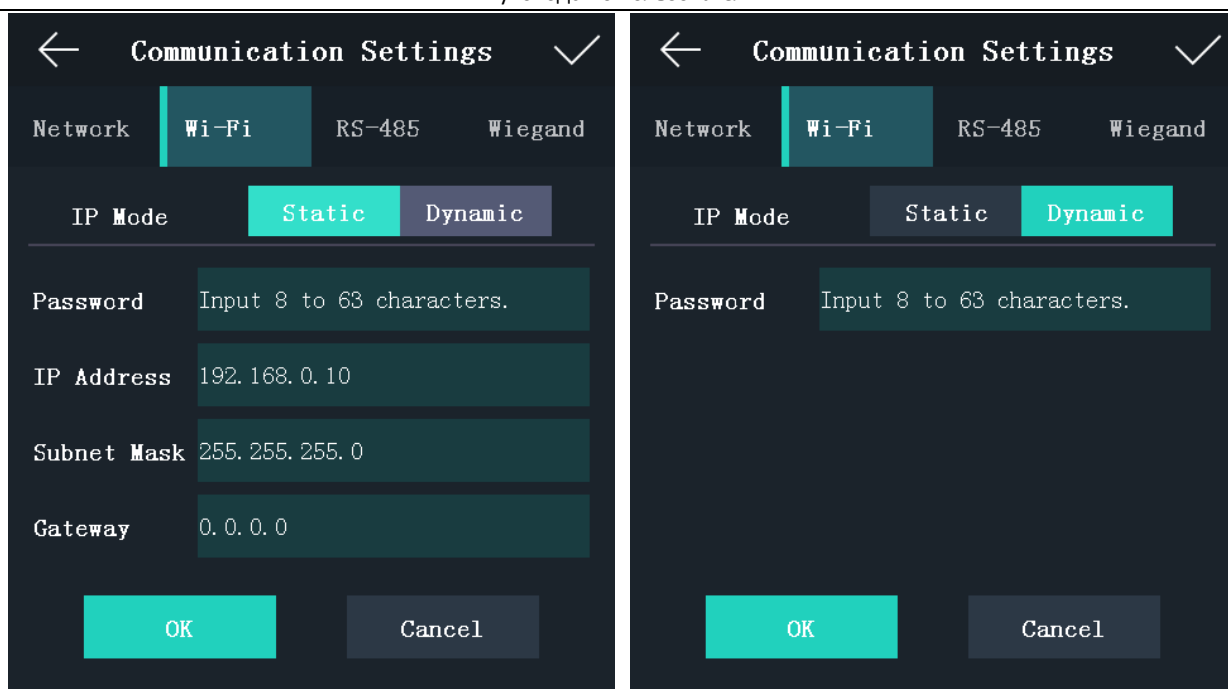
Communication Settings

Network Wi-Fi RS-485 Wiegand

IP Mode Static Dynamic

Password Input 8 to 63 characters.

IP Address 192.168.0.10

Subnet Mask 255.255.255.0

Gateway 0.0.0.0

OK Cancel

Communication Settings

Network Wi-Fi RS-485 Wiegand

IP Mode Static Dynamic

Password Input 8 to 63 characters.

OK Cancel